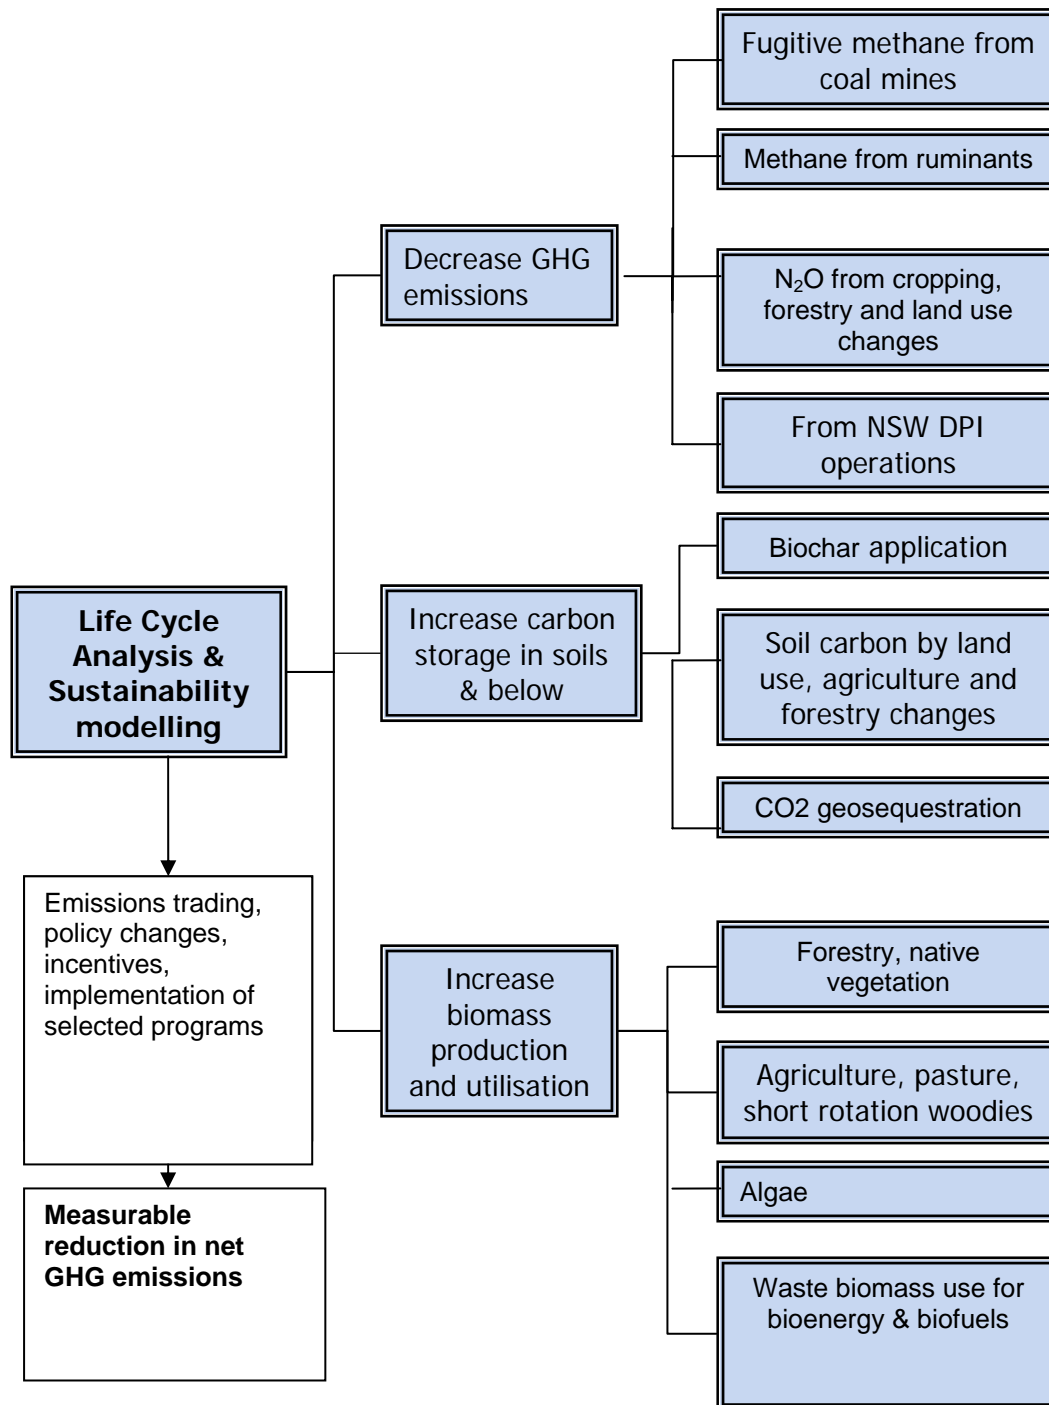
Life Cycle Analysis & Sustainability modelling

Decrease GHG emissions

Fugitive methane from coal mines

Methane from ruminants

$N_2O$ from cropping, forestry and land use changes

From NSW DPI operations

Increase carbon storage in soils & below

Biochar application

Soil carbon by land use, agriculture and forestry changes

CO2 geosequestration

Increase biomass production and utilisation

Forestry, native vegetation

Agriculture, pasture, short rotation woodies

Algae

Waste biomass use for bioenergy & biofuels

Emissions trading, policy changes, incentives, implementation of selected programs

Measurable reduction in net GHG emissions